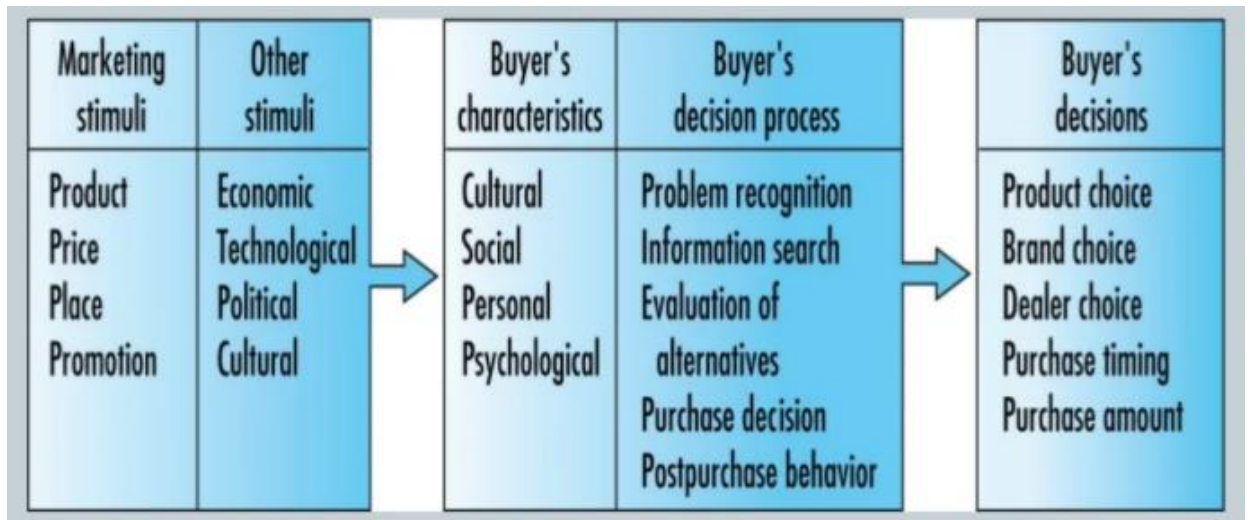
| Marketing stimuli | Other stimuli |
|---|---|
| Product<br>Price<br>Place<br>Promotion | Economic<br>Technological<br>Political<br>Cultural |

| Buyer's characteristics | Buyer's decision process |
|---|---|
| Cultural<br>Social<br>Personal<br>Psychological | Problem recognition<br>Information search<br>Evaluation of alternatives<br>Purchase decision<br>Postpurchase behavior |

| Buyer's decisions |
|---|
| Product choice<br>Brand choice<br>Dealer choice<br>Purchase timing<br>Purchase amount |